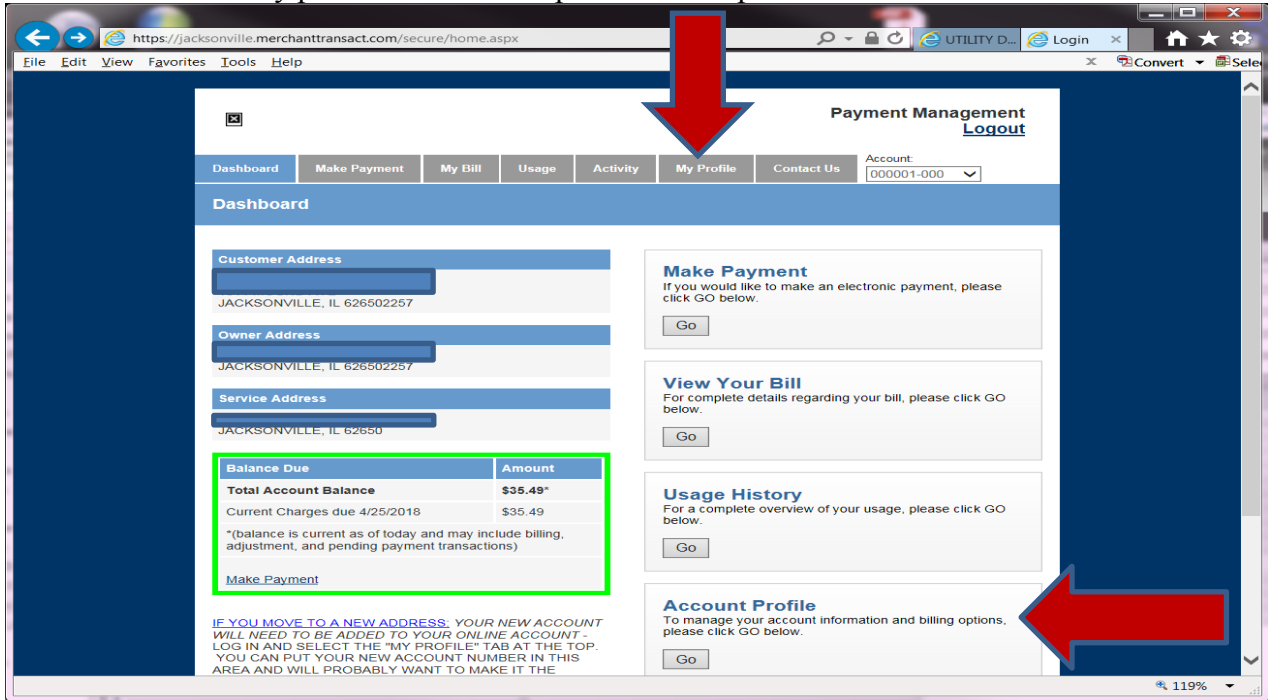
https://jacksonville.merchanttransact.com/secure/home.aspx

UTILITY D...

Login

File Edit View Favorites Tools Help

Convert

Sele

Payment Management
Logout

Dashboard | Make Payment | My Bill | Usage | Activity | My Profile | Contact Us

Account:
000001-000

Dashboard

Customer Address
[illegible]
JACKSONVILLE, IL 626502257

Owner Address
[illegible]
JACKSONVILLE, IL 626502257

Service Address
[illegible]
JACKSONVILLE, IL 62650

| Balance Due | Amount |
|---|---|
| Total Account Balance | $35.49* |
| Current Charges due 4/25/2018 | $35.49 |
| *(balance is current as of today and may include billing, adjustment, and pending payment transactions) | |
| Make Payment | |

IF YOU MOVE TO A NEW ADDRESS: YOUR NEW ACCOUNT WILL NEED TO BE ADDED TO YOUR ONLINE ACCOUNT - LOG IN AND SELECT THE "MY PROFILE" TAB AT THE TOP. YOU CAN PUT YOUR NEW ACCOUNT NUMBER IN THIS AREA AND WILL PROBABLY WANT TO MAKE IT THE

Make Payment
If you would like to make an electronic payment, please click GO below.
Go

View Your Bill
For complete details regarding your bill, please click GO below.
Go

Usage History
For a complete overview of your usage, please click GO below.
Go

Account Profile
To manage your account information and billing options, please click GO below.
Go

119%